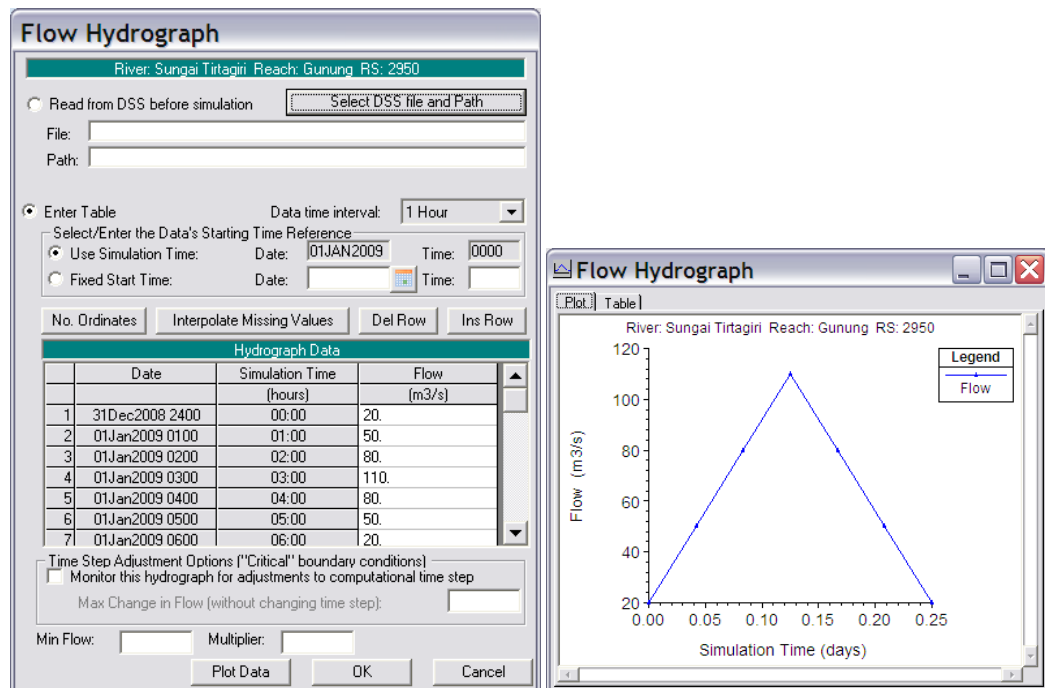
Flow Hydrograph

River: Sungai Tirtagiri Reach: Gunung RS: 2950

Read from DSS before simulation

Select DSS file and Path

File:

Path:

Enter Table

Data time interval: 1 Hour

Select/Enter the Data's Starting Time Reference

Use Simulation Time: Date: 01JAN2009 Time: 0000

Fixed Start Time: Date: Time:

No. Ordinates | Interpolate Missing Values | Del Row | Ins Row

Hydrograph Data

| | Date | Simulation Time | Flow |
|---|---|---|---|
| | | (hours) | (m3/s) |
| 1 | 31Dec2008 2400 | 00:00 | 20. |
| 2 | 01Jan2009 0100 | 01:00 | 50. |
| 3 | 01Jan2009 0200 | 02:00 | 80. |
| 4 | 01Jan2009 0300 | 03:00 | 110. |
| 5 | 01Jan2009 0400 | 04:00 | 80. |
| 6 | 01Jan2009 0500 | 05:00 | 50. |
| 7 | 01Jan2009 0600 | 06:00 | 20. |

Time Step Adjustment Options ("Critical" boundary conditions)

Monitor this hydrograph for adjustments to computational time step

Max Change in Flow (without changing time step):

Min Flow: Multiplier:

Plot Data | OK | Cancel

Flow Hydrograph

Plot | Table

River: Sungai Tirtagiri Reach: Gunung RS: 2950

Legend

Flow

120
100
80
60
40
20

Flow (m3/s)

0.00 0.05 0.10 0.15 0.20 0.25

Simulation Time (days)